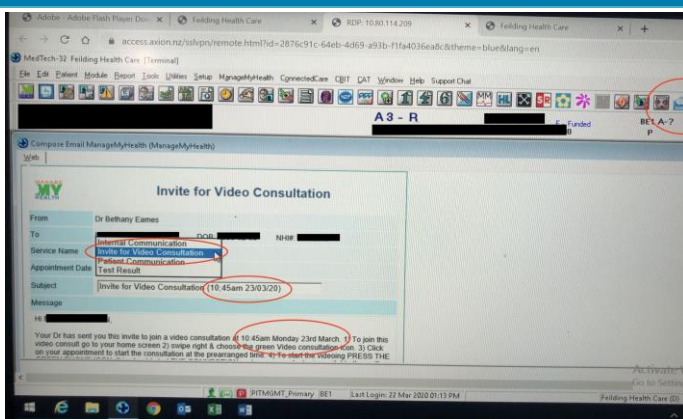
Adobe - Adobe Flash Player Dov | Feilding Health Care | RDP: 10.80.114.209 | Feilding Health Care

access.axion.nz/sslvpn/remote.html?id=2876c91c-64eb-4d69-a93b-f1fa4036ea8c&theme=blue&lang=en

MedTech-32 Feilding Health Care [Terminal]

File Edit Patient Module Report Tools Utilities Setup ManageMyHealth ConnectedCare CBIT CAT Window Help Support Chat

A3 - R

Funded

BE1 A-? P

Compose Email ManageMyHealth (ManageMyHealth)

Web

MY HEALTH

Invite for Video Consultation

From Dr Bethany Eames

To DOB NHI#

Service Name Internal Communication
Invite for Video Consultation
Patient Communication
Test Result

Appointment Date

Subject Invite for Video Consultation (10:45am 23/03/20)

Message

Hi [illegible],

Your Dr has sent you this invite to join a video consultation at 10:45am Monday 23rd March. 1) To join this video consult go to your home screen 2) swipe right & choose the green Video consultation icon. 3) Click on your appointment to start the consultation at the prearranged time. 4) To start the videoing PRESS THE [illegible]

PITMGMT_Primary BE1 Last Login: 22 Mar 2020 01:13 PM

Feilding Health Care (D)

Activate
Go to Settin